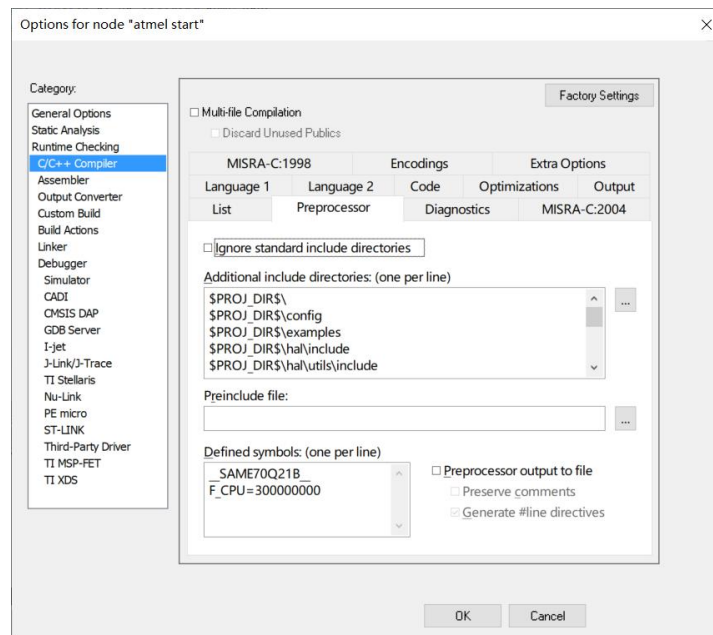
Options for node "atmel start"

Category:
General Options
Static Analysis
Runtime Checking
C/C++ Compiler
Assembler
Output Converter
Custom Build
Build Actions
Linker
Debugger
Simulator
CADI
CMSIS DAP
GDB Server
I-jet
J-Link/J-Trace
TI Stellaris
Nu-Link
PE micro
ST-LINK
Third-Party Driver
TI MSP-FET
TI XDS

Factory Settings

☐ Multi-file Compilation
☐ Discard Unused Publics

MISRA-C:1998 | Encodings | Extra Options
Language 1 | Language 2 | Code | Optimizations | Output
List | Preprocessor | Diagnostics | MISRA-C:2004

☐ Ignore standard include directories

Additional include directories: (one per line)
$PROJ_DIR$\
$PROJ_DIR$\config
$PROJ_DIR$\examples
$PROJ_DIR$\hal\include
$PROJ_DIR$\hal\utils\include

...

Preinclude file:

...

Defined symbols: (one per line)
__SAME70Q21B__
F_CPU=300000000

☐ Preprocessor output to file
☐ Preserve comments
☑ Generate #line directives

OK
Cancel